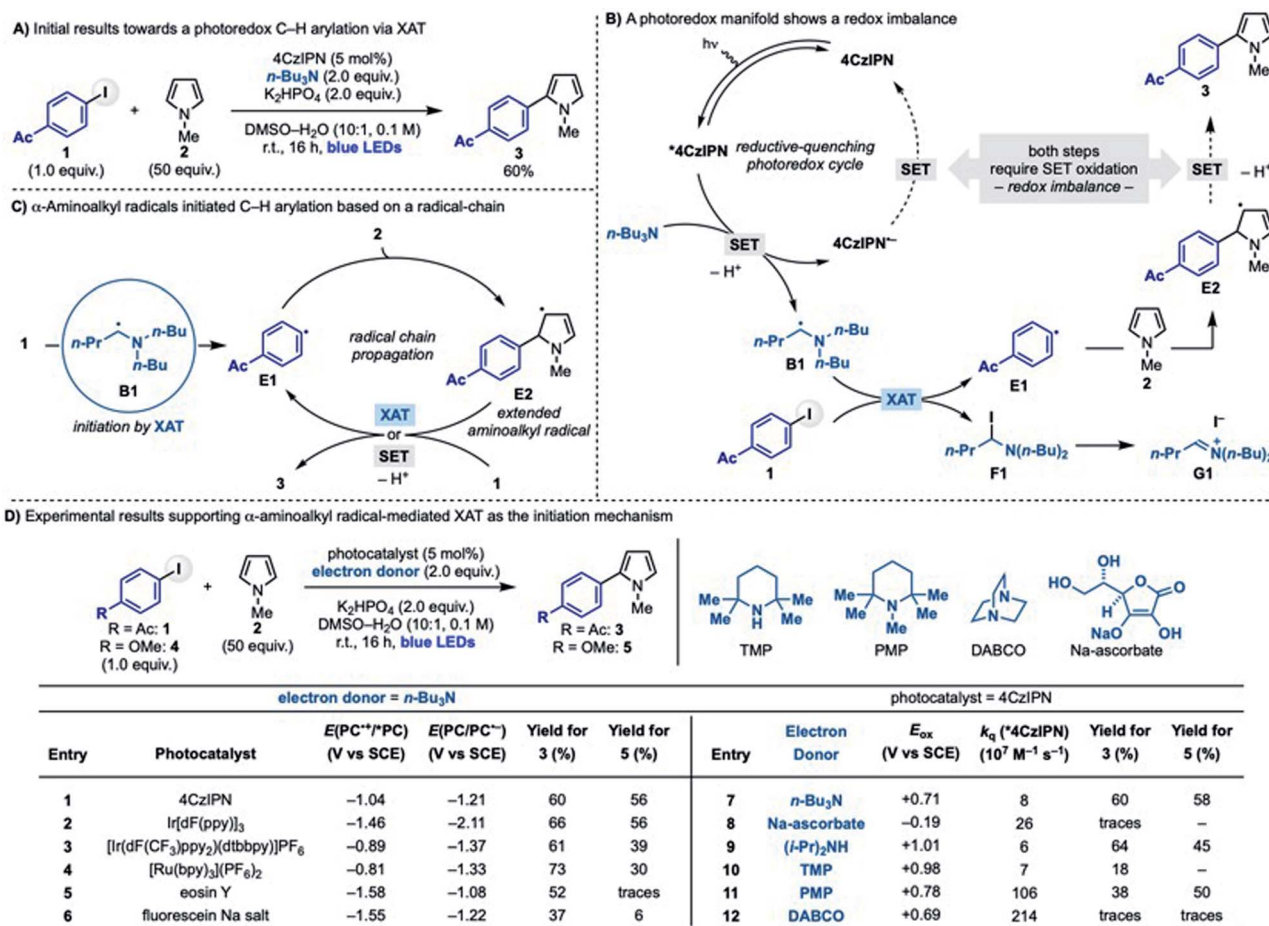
A) Initial results towards a photoredox C–H arylation via XAT

4CzIPN (5 mol%)
$n$-Bu$_3$N (2.0 equiv.)
K$_2$HPO$_4$ (2.0 equiv.)
DMSO–H$_2$O (10:1, 0.1 M)
r.t., 16 h, blue LEDs

Ac
1
(1.0 equiv.)
+
N
Me
2
(50 equiv.)
Ac
N
Me
3
60%

B) A photoredox manifold shows a redox imbalance

hν
4CzIPN
*4CzIPN
reductive-quenching photoredox cycle
SET
$n$-Bu$_3$N
SET
– H$^+$
4CzIPN$^{•-}$
both steps require SET oxidation – redox imbalance –
SET
– H$^+$
Ac
N
Me
3
Ac
N
Me
E2
$n$-Pr
N
$n$-Bu
$n$-Bu
B1
XAT
Ac
E1
N
Me
2
Ac
I
1
I
$n$-Pr
N($n$-Bu)$_2$
F1
I$^-$
$n$-Pr
N$^+$($n$-Bu)$_2$
G1

C) α-Aminoalkyl radicals initiated C–H arylation based on a radical-chain

2
1
$n$-Pr
N
$n$-Bu
$n$-Bu
B1
initiation by XAT
Ac
E1
radical chain propagation
Ac
N
Me
E2
extended aminoalkyl radical
XAT
or
SET
– H$^+$
3
1

D) Experimental results supporting α-aminoalkyl radical-mediated XAT as the initiation mechanism

R
I
R = Ac: 1
R = OMe: 4
(1.0 equiv.)
+
N
Me
2
(50 equiv.)
photocatalyst (5 mol%)
electron donor (2.0 equiv.)
K$_2$HPO$_4$ (2.0 equiv.)
DMSO–H$_2$O (10:1, 0.1 M)
r.t., 16 h, blue LEDs
R
N
Me
R = Ac: 3
R = OMe: 5

Me Me N H Me Me
TMP
Me Me N Me Me Me
PMP
N N
DABCO
HO OH H O O NaO OH
Na-ascorbate

electron donor = $n$-Bu$_3$N

| Entry | Photocatalyst | $E$(PC$^{•+}$/*PC) (V vs SCE) | $E$(PC/PC$^{•-}$) (V vs SCE) | Yield for 3 (%) | Yield for 5 (%) |
|---|---|---|---|---|---|
| 1 | 4CzIPN | –1.04 | –1.21 | 60 | 56 |
| 2 | Ir[dF(ppy)]$_3$ | –1.46 | –2.11 | 66 | 56 |
| 3 | [Ir(dF(CF$_3$)ppy$_2$)(dtbbpy)]PF$_6$ | –0.89 | –1.37 | 61 | 39 |
| 4 | [Ru(bpy)$_3$](PF$_6$)$_2$ | –0.81 | –1.33 | 73 | 30 |
| 5 | eosin Y | –1.58 | –1.08 | 52 | traces |
| 6 | fluorescein Na salt | –1.55 | –1.22 | 37 | 6 |

photocatalyst = 4CzIPN

| Entry | Electron Donor | $E_{ox}$ (V vs SCE) | $k_q$ (*4CzIPN) ($10^7$ M$^{-1}$ s$^{-1}$) | Yield for 3 (%) | Yield for 5 (%) |
|---|---|---|---|---|---|
| 7 | $n$-Bu$_3$N | +0.71 | 8 | 60 | 58 |
| 8 | Na-ascorbate | –0.19 | 26 | traces | – |
| 9 | ($i$-Pr)$_2$NH | +1.01 | 6 | 64 | 45 |
| 10 | TMP | +0.98 | 7 | 18 | – |
| 11 | PMP | +0.78 | 106 | 38 | 50 |
| 12 | DABCO | +0.69 | 214 | traces | traces |